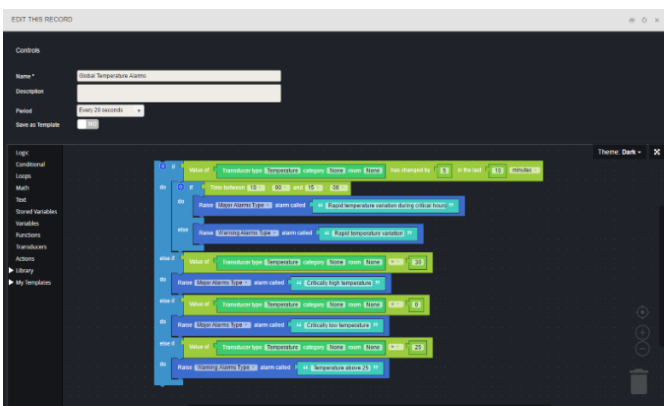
EDIT THIS RECORD

Controls

Name *
Global Temperature Alarms
Description

Period
Every 20 seconds

Save as Template
NO

Theme: Dark

Logic
Conditional
Loops
Math
Text
Stored Variables
Variables
Functions
Transducers
Actions
▶ Library
▶ My Templates

if Value of Transducer type Temperature category None room None has changed by 5 in the last 10 minutes
do if Time between 10 : 00 and 15 : 00
do Raise Major Alarms Type alarm called " Rapid temperature variation during critical hours "
else Raise Warning Alarms Type alarm called " Rapid temperature variation "
else if Value of Transducer type Temperature category None room None > 30
do Raise Major Alarms Type alarm called " Critically high temperature "
else if Value of Transducer type Temperature category None room None < 0
do Raise Major Alarms Type alarm called " Critically low temperature "
else if Value of Transducer type Temperature category None room None > 25
do Raise Warning Alarms Type alarm called " Temperature above 25 "